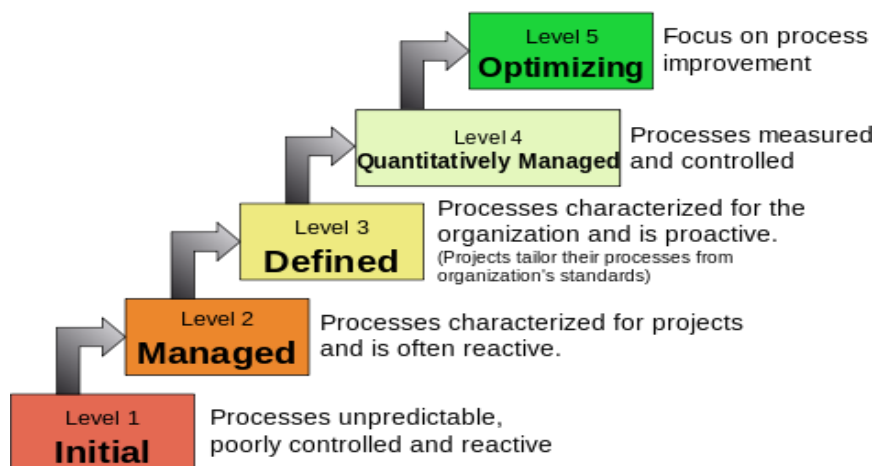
Level 5
Optimizing

Focus on process improvement

Level 4
Quantitatively Managed

Processes measured and controlled

Level 3
Defined

Processes characterized for the organization and is proactive.
(Projects tailor their processes from organization's standards)

Level 2
Managed

Processes characterized for projects and is often reactive.

Level 1
Initial

Processes unpredictable, poorly controlled and reactive